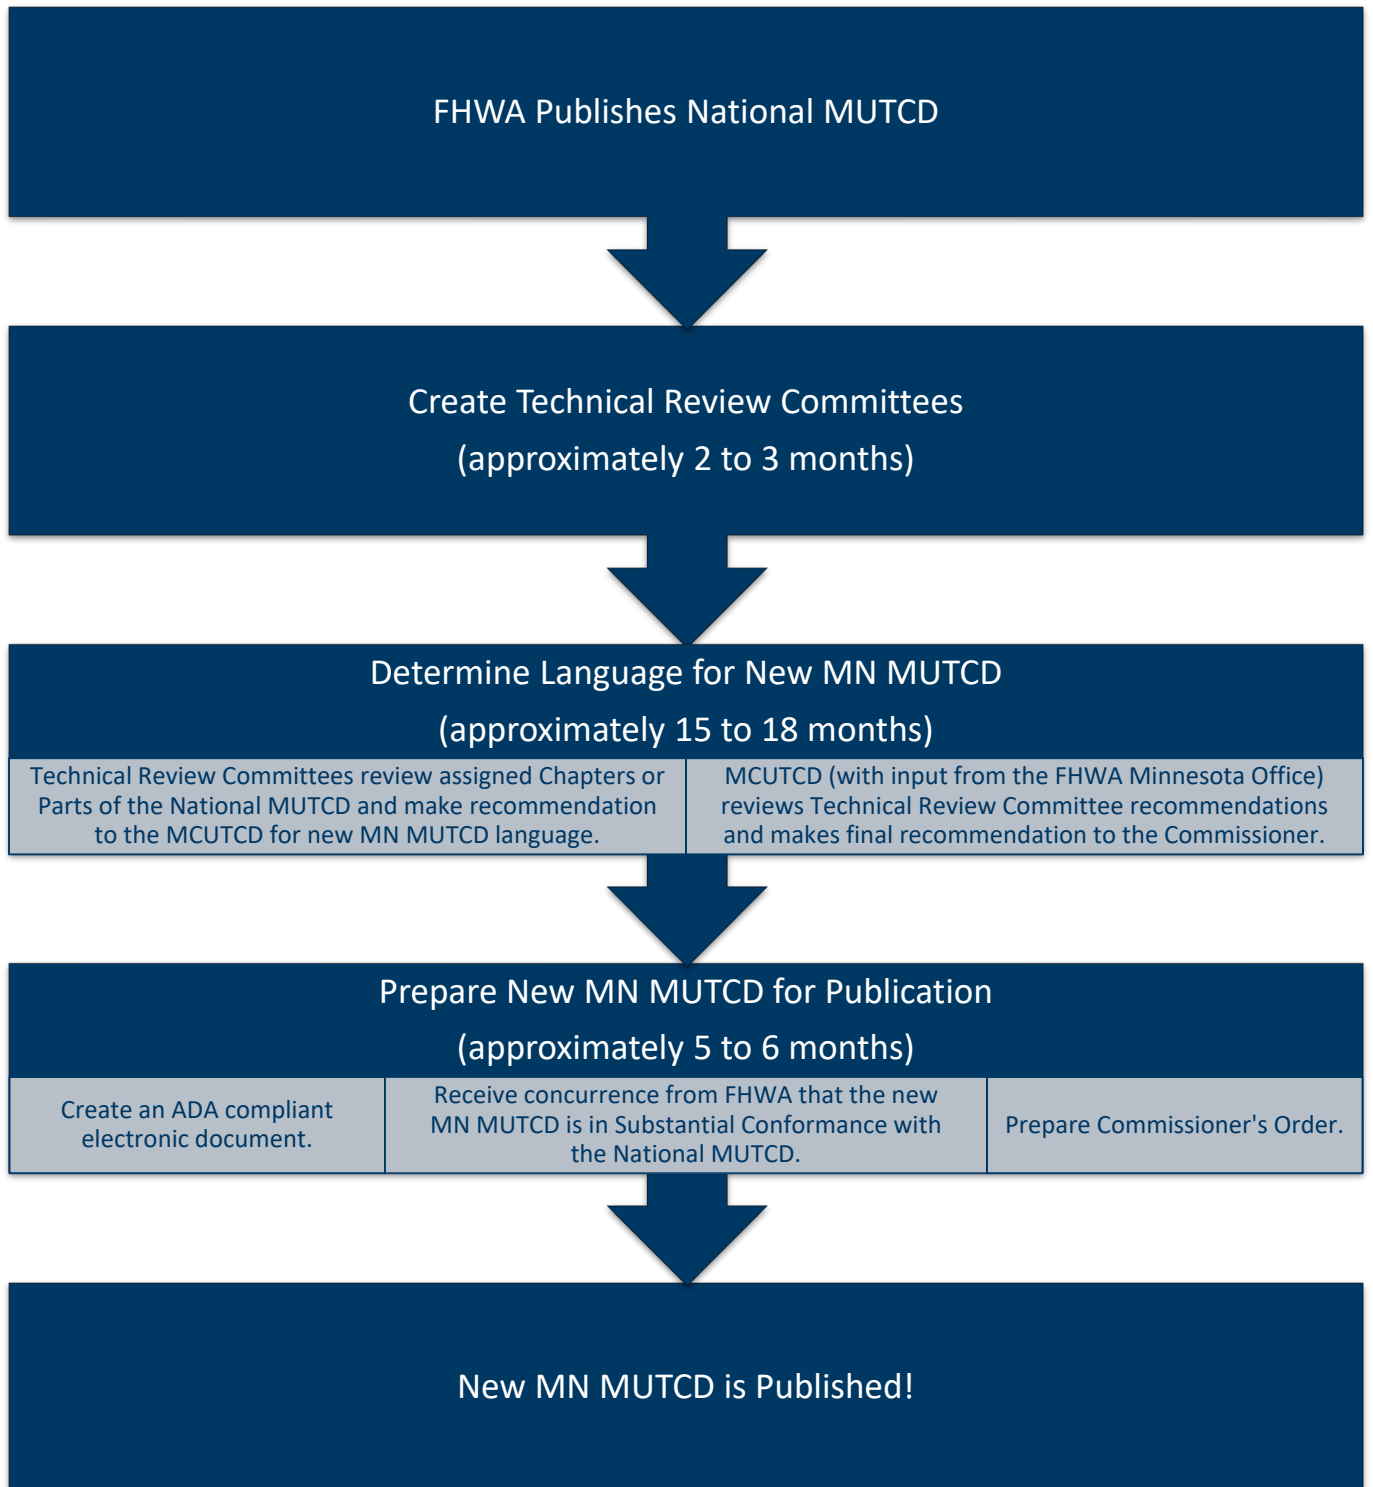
FHWA Publishes National MUTCD

Create Technical Review Committees
(approximately 2 to 3 months)

Determine Language for New MN MUTCD
(approximately 15 to 18 months)

Technical Review Committees review assigned Chapters or Parts of the National MUTCD and make recommendation to the MCUTCD for new MN MUTCD language.

MCUTCD (with input from the FHWA Minnesota Office) reviews Technical Review Committee recommendations and makes final recommendation to the Commissioner.

Prepare New MN MUTCD for Publication
(approximately 5 to 6 months)

Create an ADA compliant electronic document.

Receive concurrence from FHWA that the new MN MUTCD is in Substantial Conformance with the National MUTCD.

Prepare Commissioner's Order.

New MN MUTCD is Published!